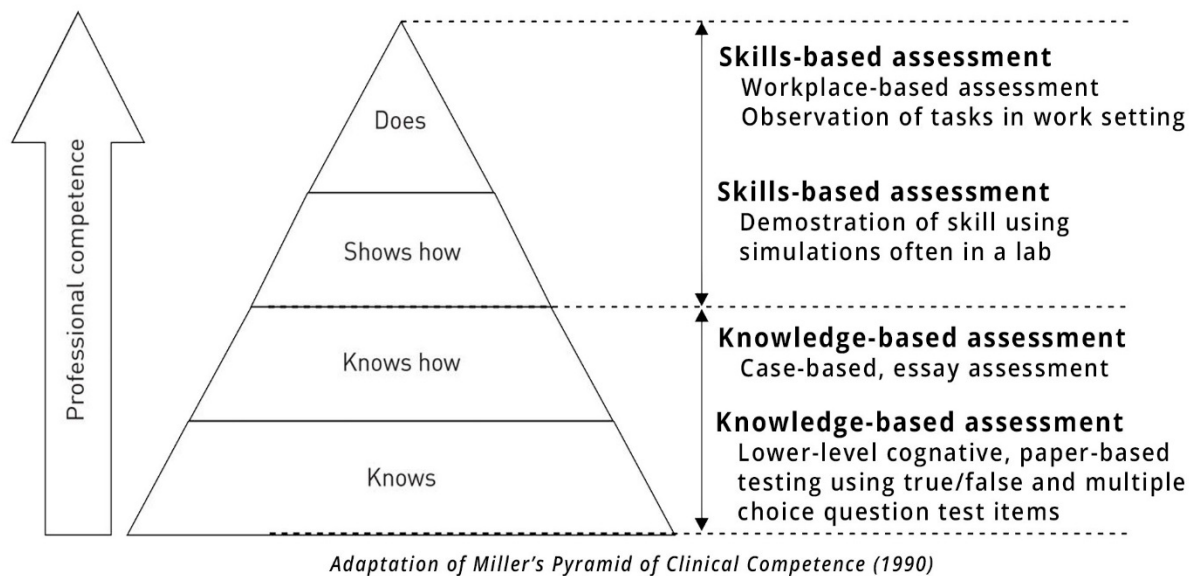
Professional competence

Does

Shows how

Knows how

Knows

**Skills-based assessment**
Workplace-based assessment
Observation of tasks in work setting

**Skills-based assessment**
Demostration of skill using simulations often in a lab

**Knowledge-based assessment**
Case-based, essay assessment

**Knowledge-based assessment**
Lower-level cognative, paper-based testing using true/false and multiple choice question test items

*Adaptation of Miller's Pyramid of Clinical Competence (1990)*